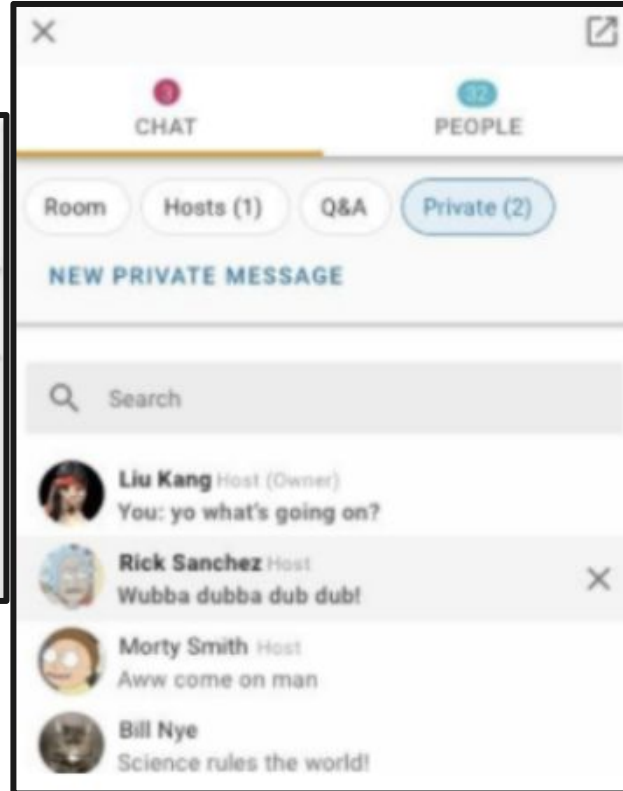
×

3
CHAT

32
PEOPLE

Room
Hosts (1)
Q&A
Private (2)

NEW PRIVATE MESSAGE

Search

Liu Kang Host (Owner)
You: yo what's going on?

Rick Sanchez Host
Wubba dubba dub dub!
×

Morty Smith Host
Aww come on man

Bill Nye
Science rules the world!